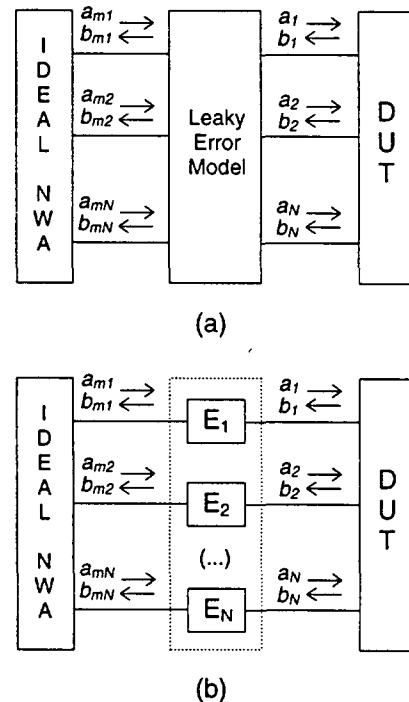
I D E A L N W A

$a_{m1}$ $\longrightarrow$
$b_{m1}$ $\longleftarrow$

$a_{m2}$ $\longrightarrow$
$b_{m2}$ $\longleftarrow$

$a_{mN}$ $\longrightarrow$
$b_{mN}$ $\longleftarrow$

Leaky Error Model

$a_1$ $\longrightarrow$
$b_1$ $\longleftarrow$

$a_2$ $\longrightarrow$
$b_2$ $\longleftarrow$

$a_N$ $\longrightarrow$
$b_N$ $\longleftarrow$

D U T

(a)

I D E A L N W A

$a_{m1}$ $\longrightarrow$
$b_{m1}$ $\longleftarrow$

$a_{m2}$ $\longrightarrow$
$b_{m2}$ $\longleftarrow$

$a_{mN}$ $\longrightarrow$
$b_{mN}$ $\longleftarrow$

$E_1$

$E_2$

(...)

$E_N$

$a_1$ $\longrightarrow$
$b_1$ $\longleftarrow$

$a_2$ $\longrightarrow$
$b_2$ $\longleftarrow$

$a_N$ $\longrightarrow$
$b_N$ $\longleftarrow$

D U T

(b)